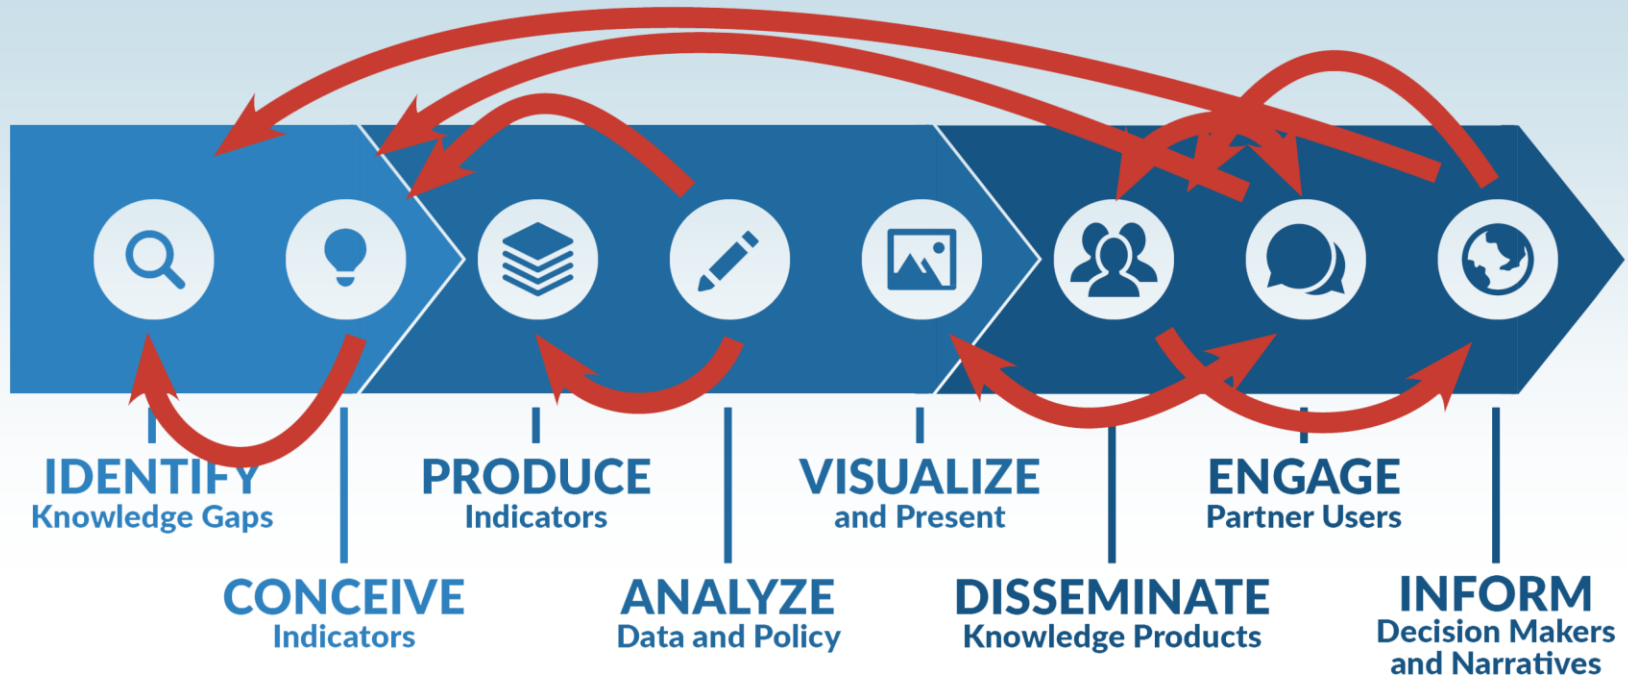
IDENTIFY
Knowledge Gaps

CONCEIVE
Indicators

PRODUCE
Indicators

ANALYZE
Data and Policy

VISUALIZE
and Present

DISSEMINATE
Knowledge Products

ENGAGE
Partner Users

INFORM
Decision Makers and Narratives